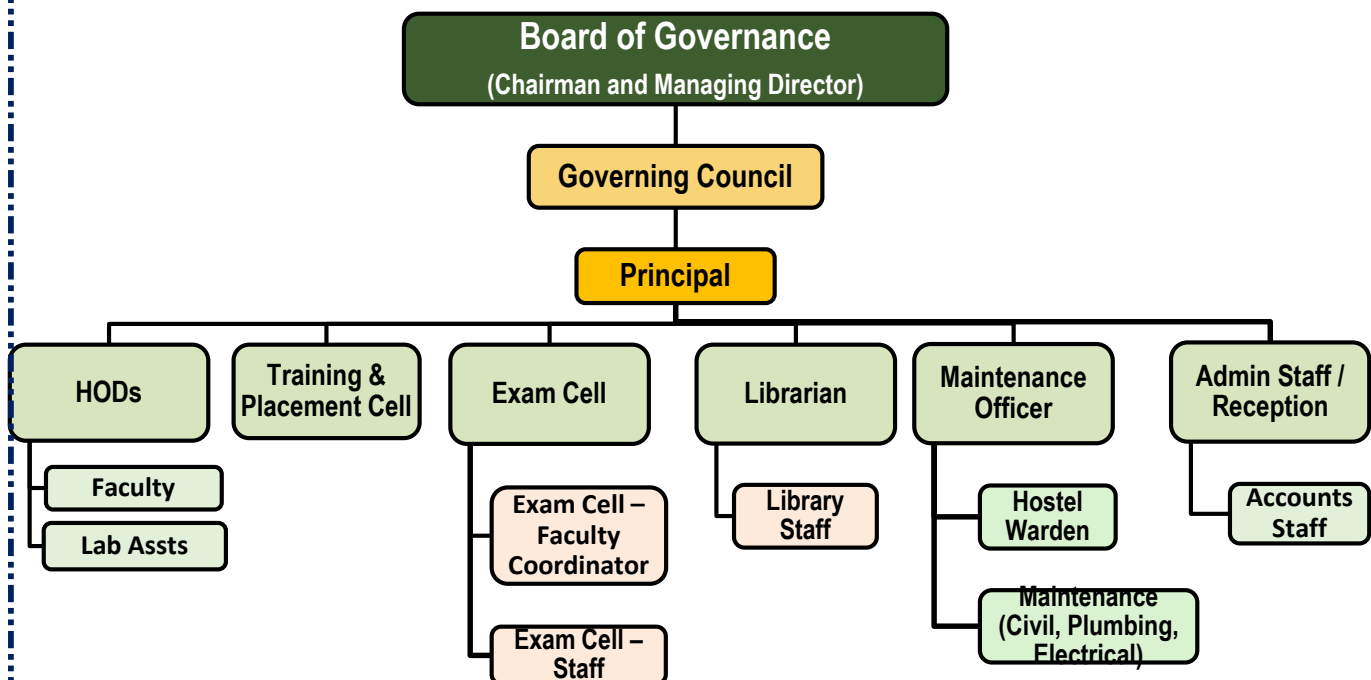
Board of Governance
(Chairman and Managing Director)

Governing Council

Principal

HODs

Faculty

Lab Assts

Training & Placement Cell

Exam Cell

Exam Cell – Faculty Coordinator

Exam Cell – Staff

Librarian

Library Staff

Maintenance Officer

Hostel Warden

Maintenance (Civil, Plumbing, Electrical)

Admin Staff / Reception

Accounts Staff